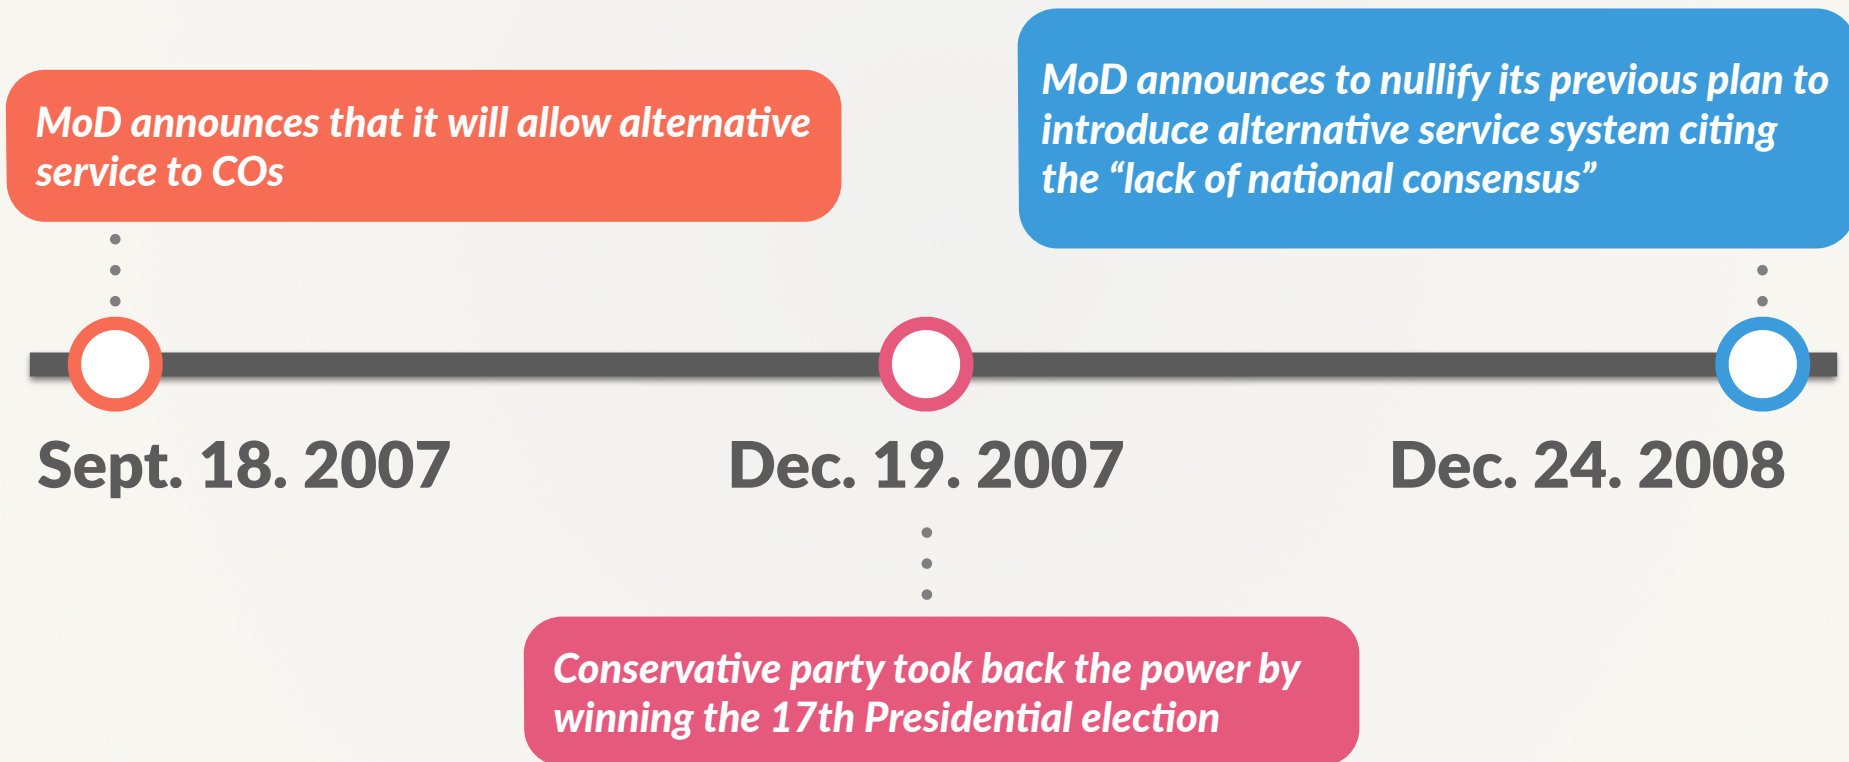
MoD announces that it will allow alternative service to COs

MoD announces to nullify its previous plan to introduce alternative service system citing the “lack of national consensus”

Sept. 18. 2007

Dec. 19. 2007

Dec. 24. 2008

Conservative party took back the power by winning the 17th Presidential election